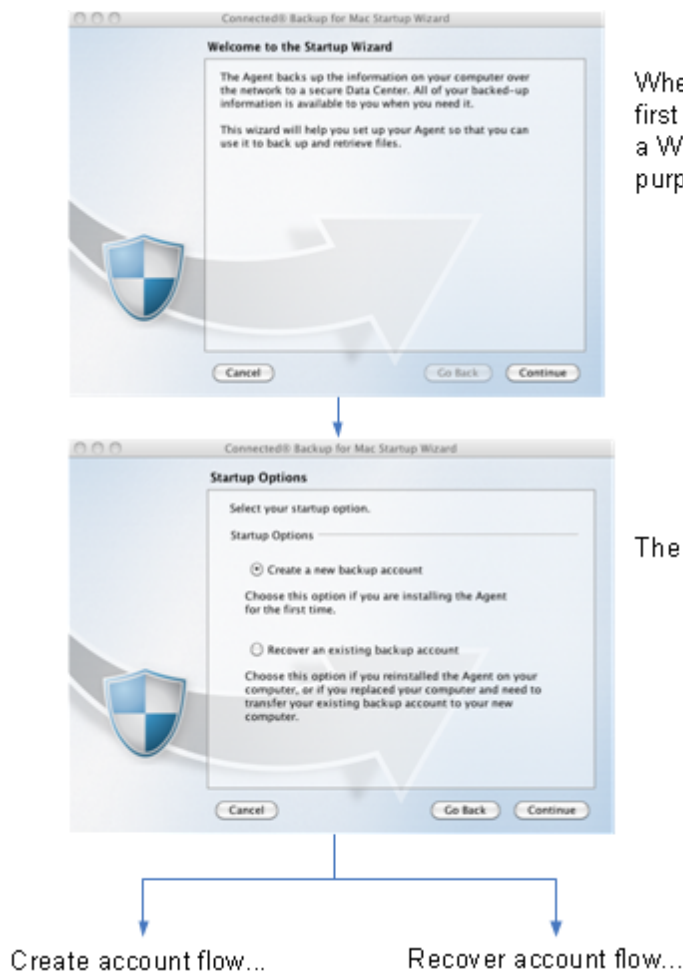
Connected® Backup for Mac Startup Wizard

Welcome to the Startup Wizard

The Agent backs up the information on your computer over the network to a secure Data Center. All of your backed-up information is available to you when you need it.

This wizard will help you set up your Agent so that you can use it to back up and retrieve files.

Cancel

Go Back

Continue

Whe
first
a W
purp

Connected® Backup for Mac Startup Wizard

Startup Options

Select your startup option.

Startup Options

Create a new backup account

Choose this option if you are installing the Agent for the first time.

Recover an existing backup account

Choose this option if you reinstalled the Agent on your computer, or if you replaced your computer and need to transfer your existing backup account to your new computer.

Cancel

Go Back

Continue

The

Create account flow...

Recover account flow...